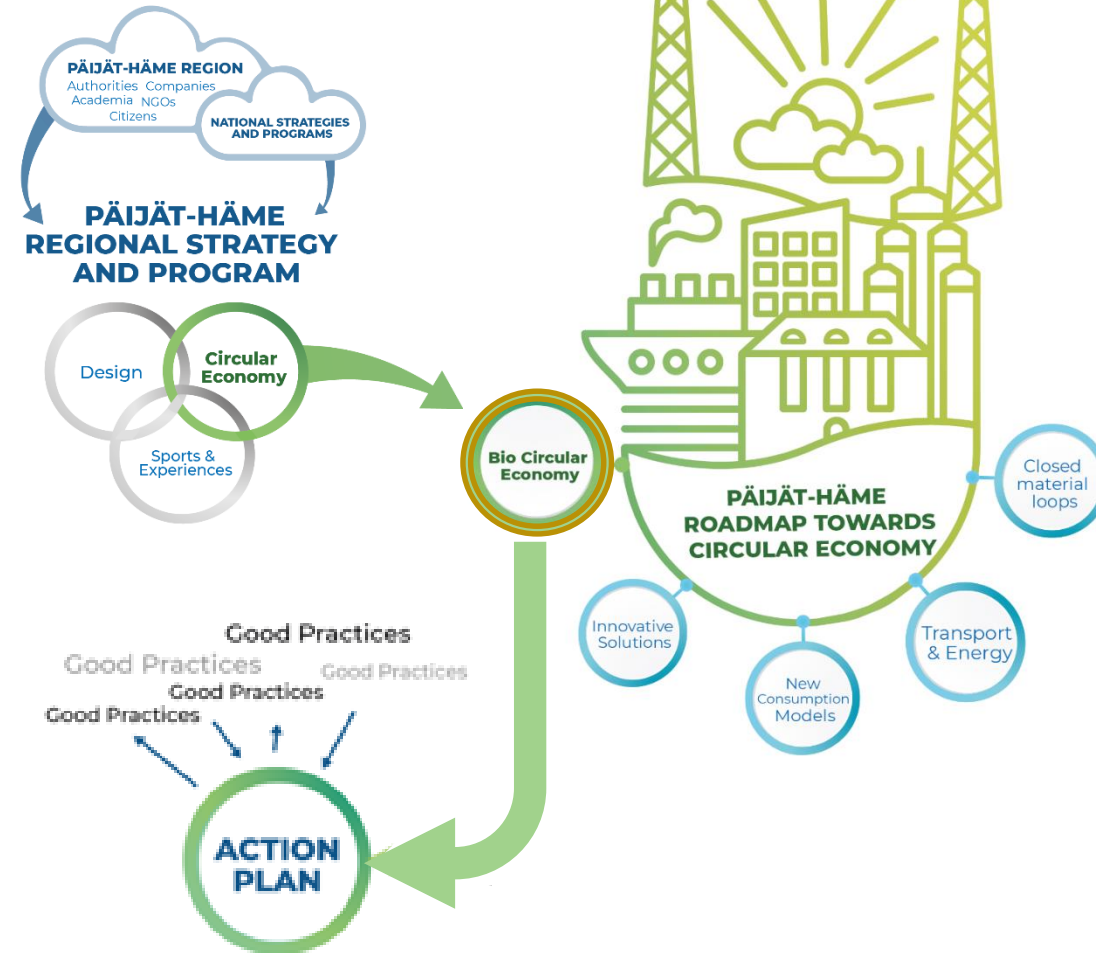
PÄIJÄT-HÄME REGION
Authorities Companies
Academia NGOs
Citizens

NATIONAL STRATEGIES AND PROGRAMS

PÄIJÄT-HÄME REGIONAL STRATEGY AND PROGRAM

Design

Circular Economy

Sports & Experiences

Bio Circular Economy

PÄIJÄT-HÄME ROADMAP TOWARDS CIRCULAR ECONOMY

Closed material loops

Innovative Solutions

New Consumption Models

Transport & Energy

Good Practices
Good Practices
Good Practices
Good Practices
Good Practices

ACTION PLAN